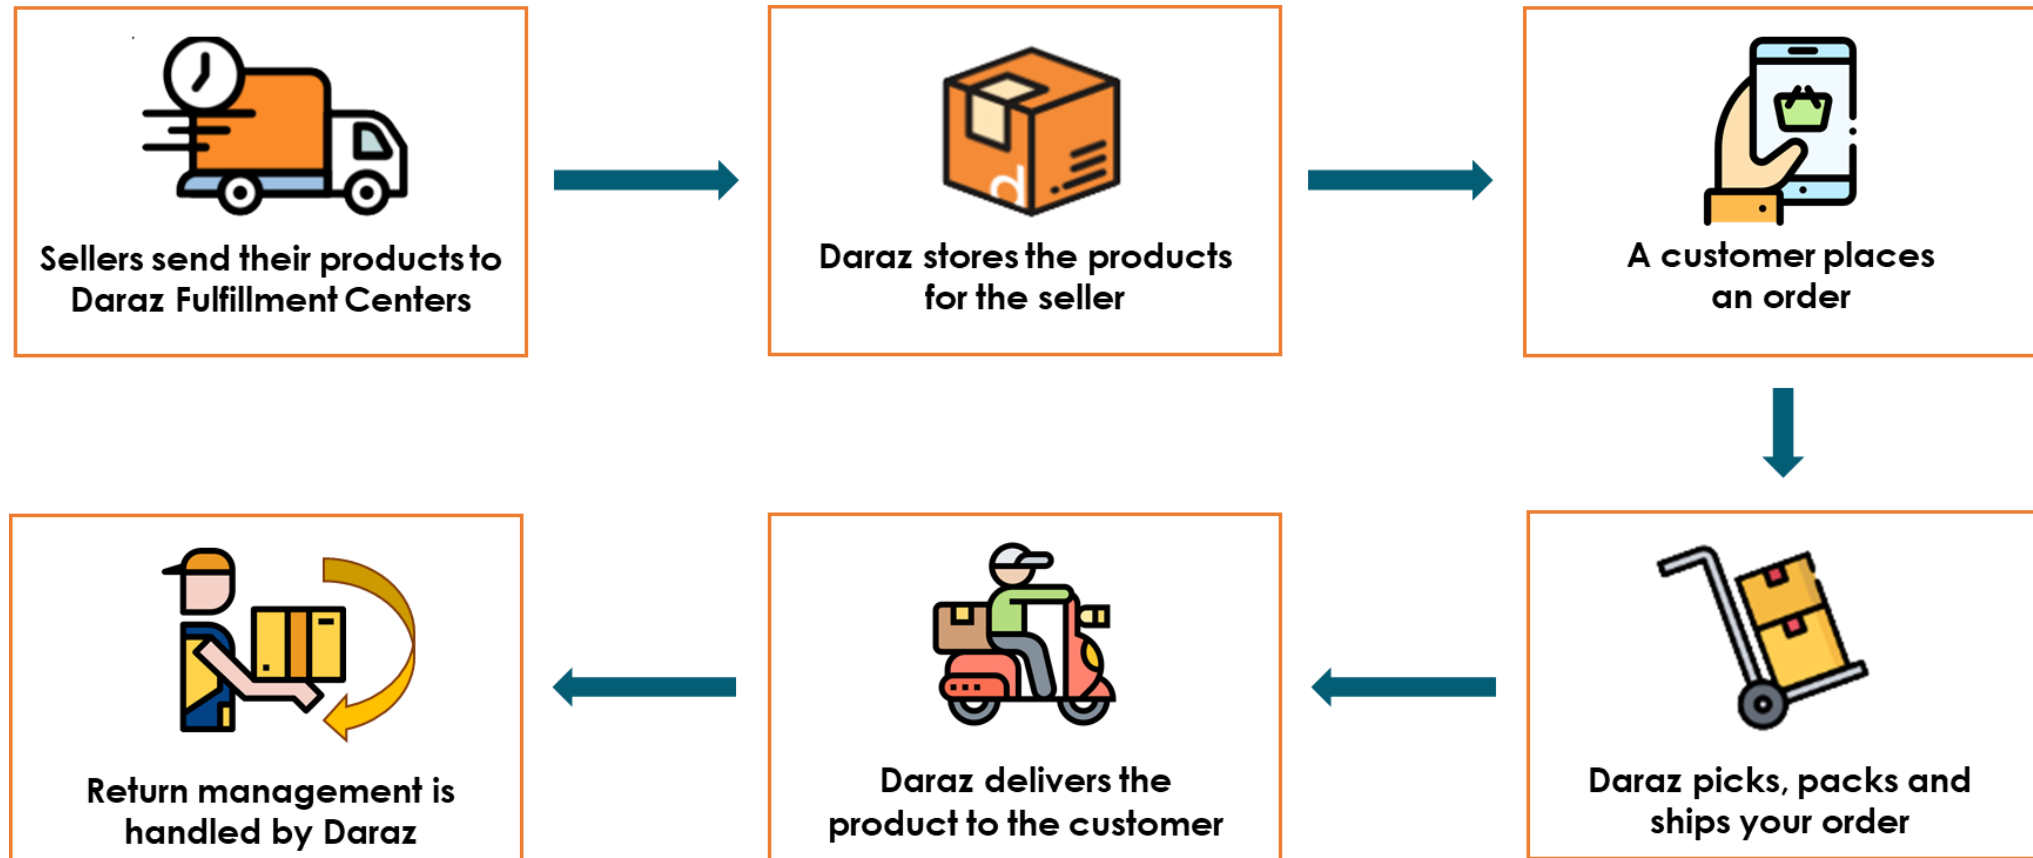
Sellers send their products to Daraz Fulfillment Centers

d

Daraz stores the products for the seller

A customer places an order

Daraz picks, packs and ships your order

Daraz delivers the product to the customer

Return management is handled by Daraz